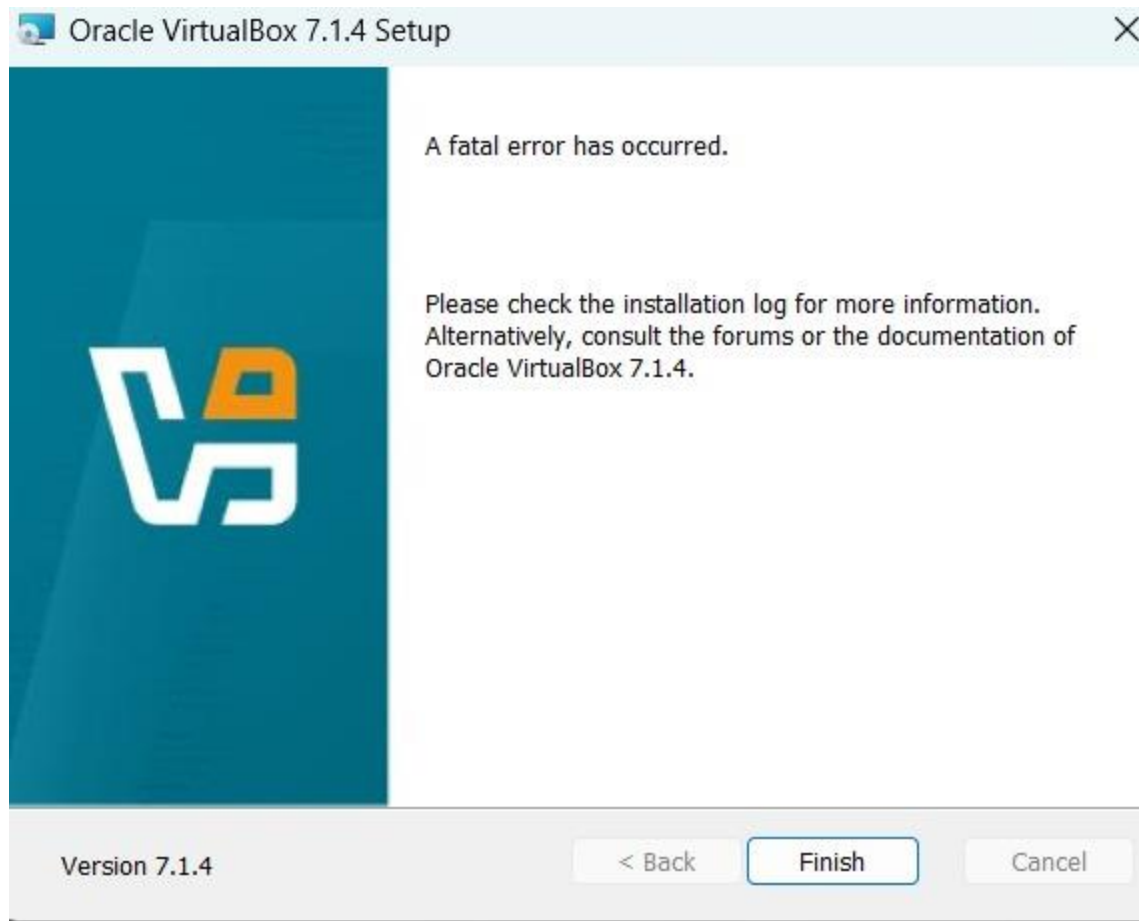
Oracle VirtualBox 7.1.4 Setup

×

A fatal error has occurred.

Please check the installation log for more information. Alternatively, consult the forums or the documentation of Oracle VirtualBox 7.1.4.

Version 7.1.4

< Back

Finish

Cancel